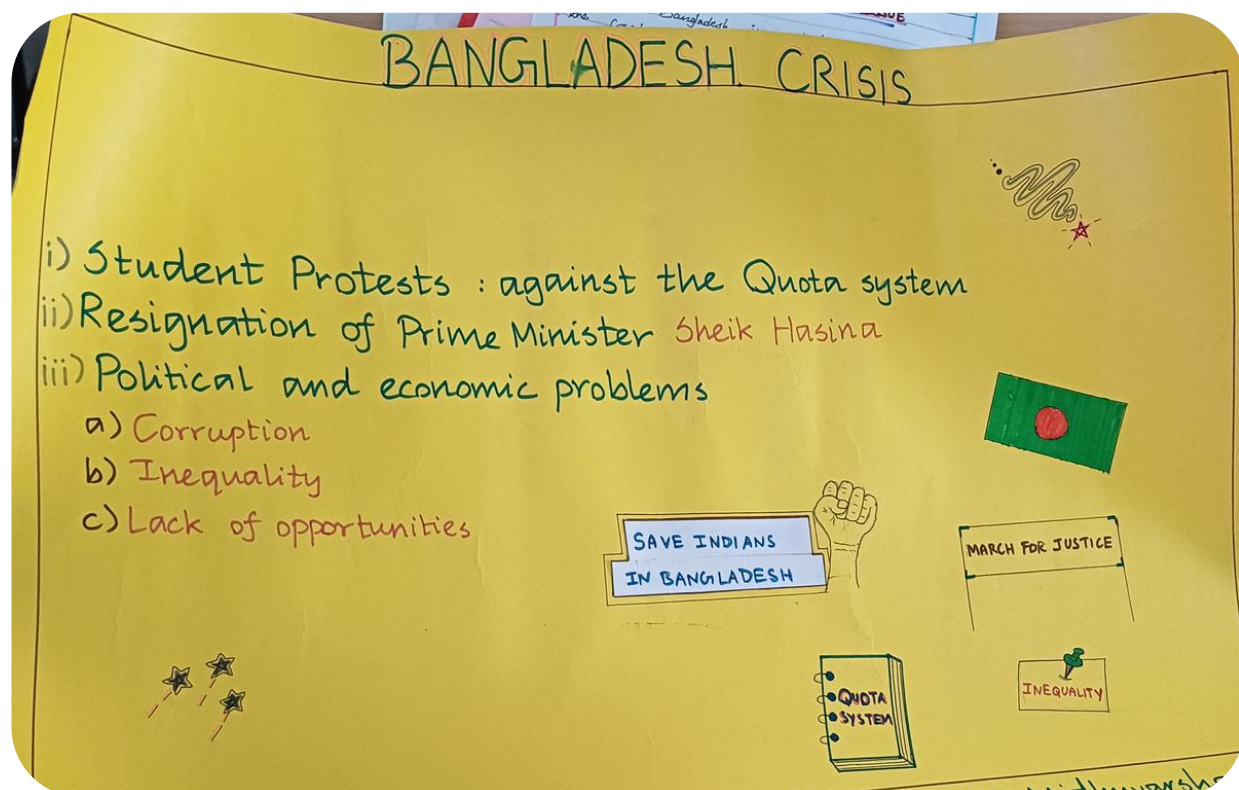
Bangladesh
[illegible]QUE

BANGLADESH CRISIS

i) Student Protests : against the Quota system
ii) Resignation of Prime Minister Sheik Hasina
iii) Political and economic problems
a) Corruption
b) Inequality
c) Lack of opportunities

SAVE INDIANS IN BANGLADESH

MARCH FOR JUSTICE

QUOTA SYSTEM

INEQUALITY

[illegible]